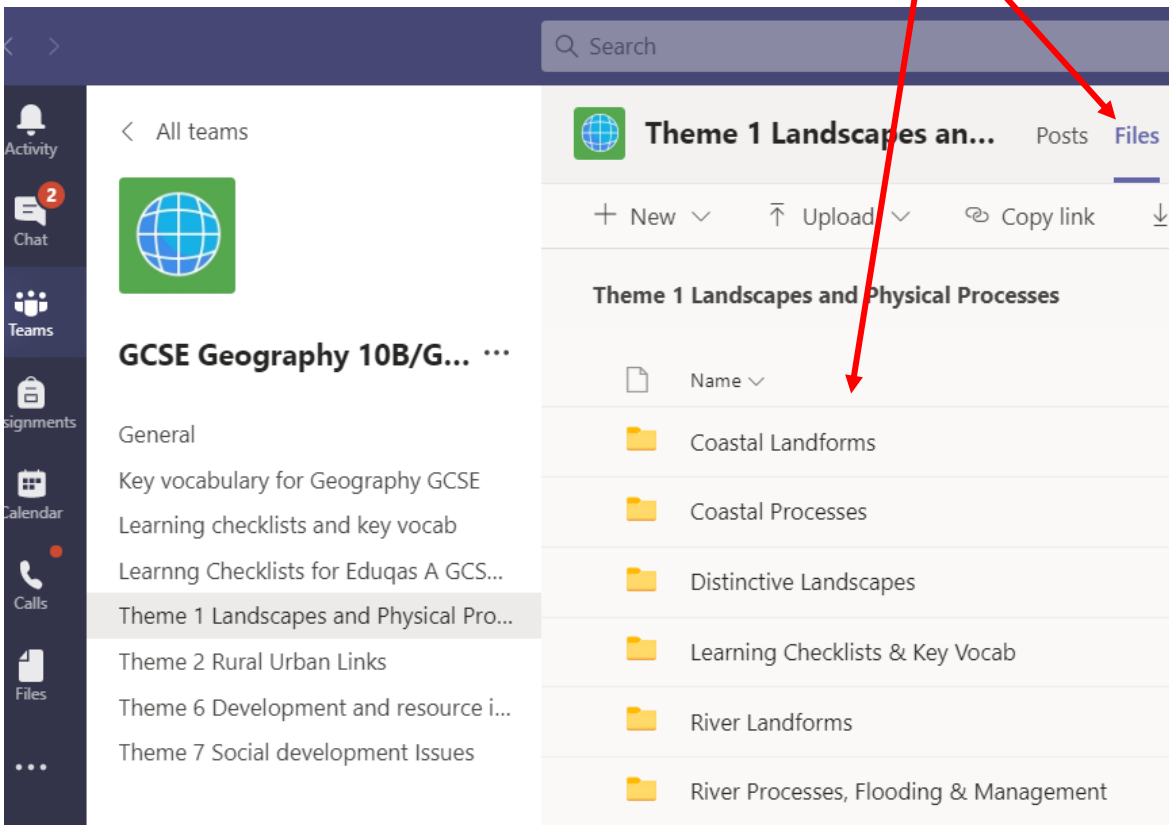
Search

Activity
2
Chat
Teams
signments
Calendar
Calls
Files
...

< All teams

GCSE Geography 10B/G... ···

General
Key vocabulary for Geography GCSE
Learning checklists and key vocab
Learnng Checklists for Eduqas A GCS...
Theme 1 Landscapes and Physical Pro...
Theme 2 Rural Urban Links
Theme 6 Development and resource i...
Theme 7 Social development Issues

Theme 1 Landscapes an... Posts Files

+ New ⌄ Upload ⌄ Copy link

Theme 1 Landscapes and Physical Processes

Name

Coastal Landforms
Coastal Processes
Distinctive Landscapes
Learning Checklists & Key Vocab
River Landforms
River Processes, Flooding & Management